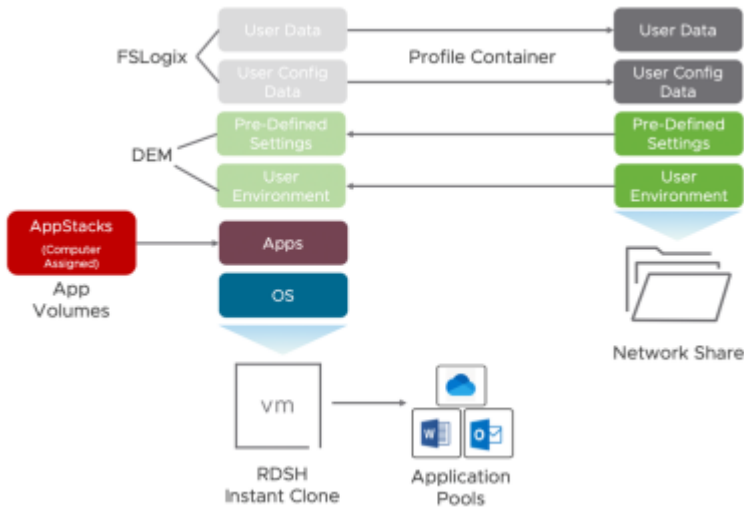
FSLogix

User Data

User Config Data

Profile Container

User Data

User Config Data

DEM

Pre-Defined Settings

User Environment

Pre-Defined Settings

User Environment

AppStacks (Computer Assigned)

App Volumes

Apps

OS

Network Share

vm

RDSH Instant Clone

Application Pools